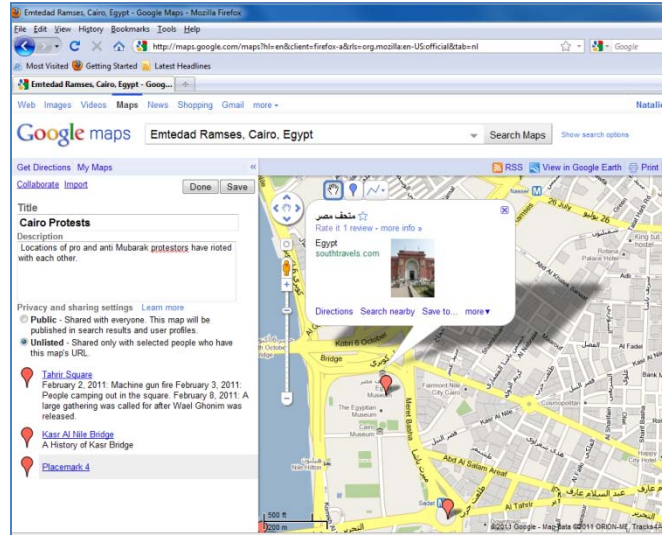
Emtedad Ramses, Cairo, Egypt - Google Maps - Mozilla Firefox

File Edit View History Bookmarks Tools Help

http://maps.google.com/maps?hl=en&client=firefox-a&rls=org.mozilla:en-US:official&tab=nl

Google

Most Visited Getting Started Latest Headlines

Emtedad Ramses, Cairo, Egypt - Goog...

Web Images Videos Maps News Shopping Gmail more

Natalie

Google maps

Emtedad Ramses, Cairo, Egypt

Search Maps

Show search options

Get Directions My Maps

RSS View in Google Earth Print

Collaborate Import

Done Save

Title

Cairo Protests

Description

Locations of pro and anti Mubarak protestors have rioted with each other.

Privacy and sharing settings Learn more

Public - Shared with everyone. This map will be published in search results and user profiles.

Unlisted - Shared only with selected people who have this map's URL.

Tahrir Square
February 2, 2011: Machine gun fire February 3, 2011: People camping out in the square. February 8, 2011: A large gathering was called for after Wael Ghonim was released.

Kasr Al Nile Bridge
A History of Kasr Bridge

Placemark 4

متحف مصر
Rate it 1 review - more info »
Egypt
southtravels.com
Directions Search nearby Save to... more▾

Nassar
26 July
Kobri 6 October
Bridge
The Egyptian Museum
Fairmont Nile Hotel
Cairo
Abd Al Salam Aref
Al Fadel
King Tut
Meret Basha
Sadat
500 ft
200 m
©2011 Google - Map data ©2011 ORION-ME